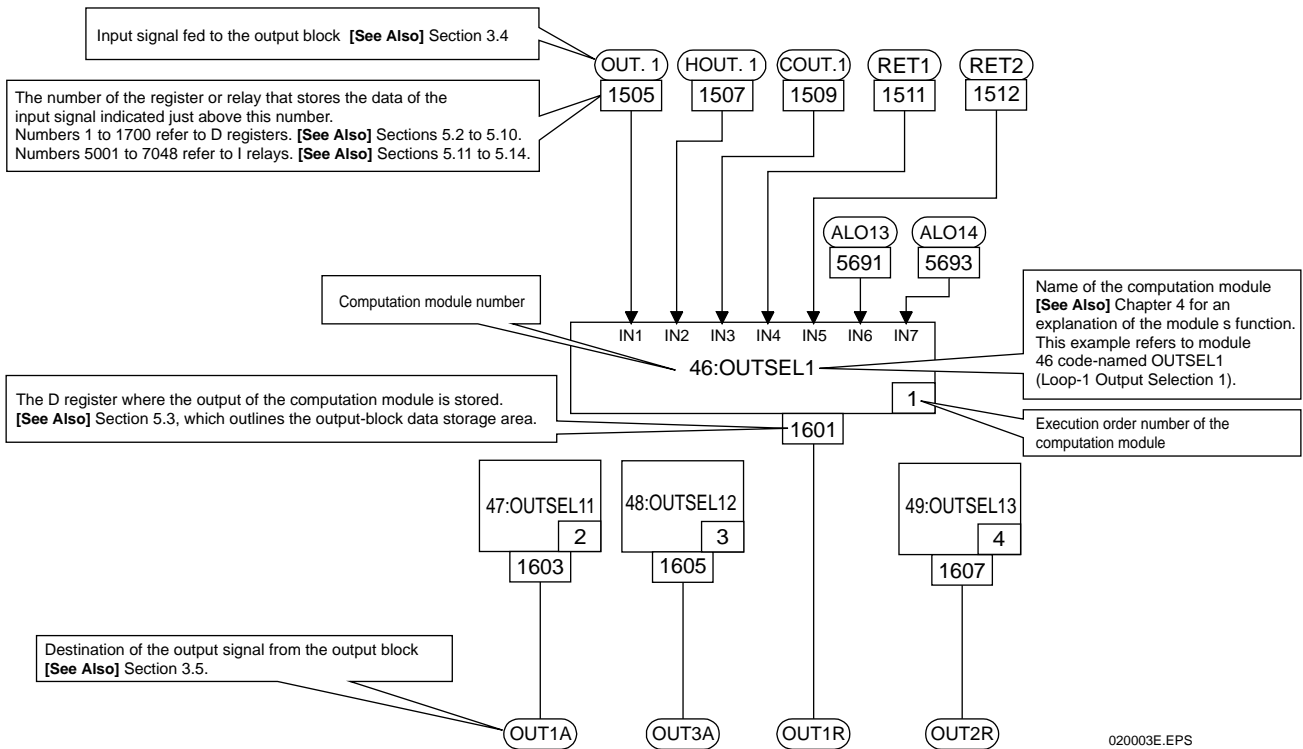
Input signal fed to the output block **[See Also]** Section 3.4

The number of the register or relay that stores the data of the input signal indicated just above this number.
Numbers 1 to 1700 refer to D registers. **[See Also]** Sections 5.2 to 5.10.
Numbers 5001 to 7048 refer to I relays. **[See Also]** Sections 5.11 to 5.14.

OUT. 1
1505

HOUT. 1
1507

COUT.1
1509

RET1
1511

RET2
1512

ALO13
5691

ALO14
5693

Computation module number

Name of the computation module **[See Also]** Chapter 4 for an explanation of the module s function. This example refers to module 46 code-named OUTSEL1 (Loop-1 Output Selection 1).

IN1 IN2 IN3 IN4 IN5 IN6 IN7

46:OUTSEL1

1

The D register where the output of the computation module is stored. **[See Also]** Section 5.3, which outlines the output-block data storage area.

Execution order number of the computation module

1601

47:OUTSEL11
2
1603

48:OUTSEL12
3
1605

49:OUTSEL13
4
1607

Destination of the output signal from the output block **[See Also]** Section 3.5.

OUT1A

OUT3A

OUT1R

OUT2R

020003E.EPS